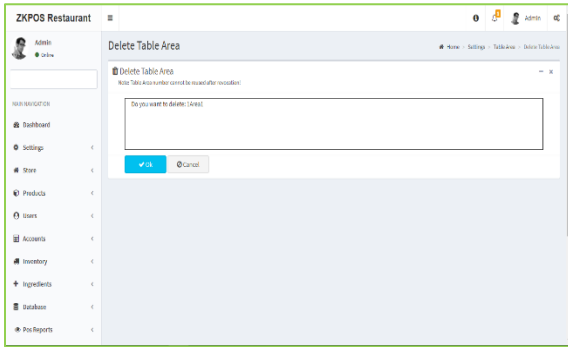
ZKPOS Restaurant

Admin
Online

MAIN NAVIGATION
Dashboard
Settings
Store
Products
Users
Accounts
Inventory
Ingredients
Database
Pos Reports

Admin

Delete Table Area
Home > Settings > Table Area > Delete Table Area

Delete Table Area
Note: Table Area number cannot be reused after revocation!

Do you want to delete : [ Area1

Ok
Cancel